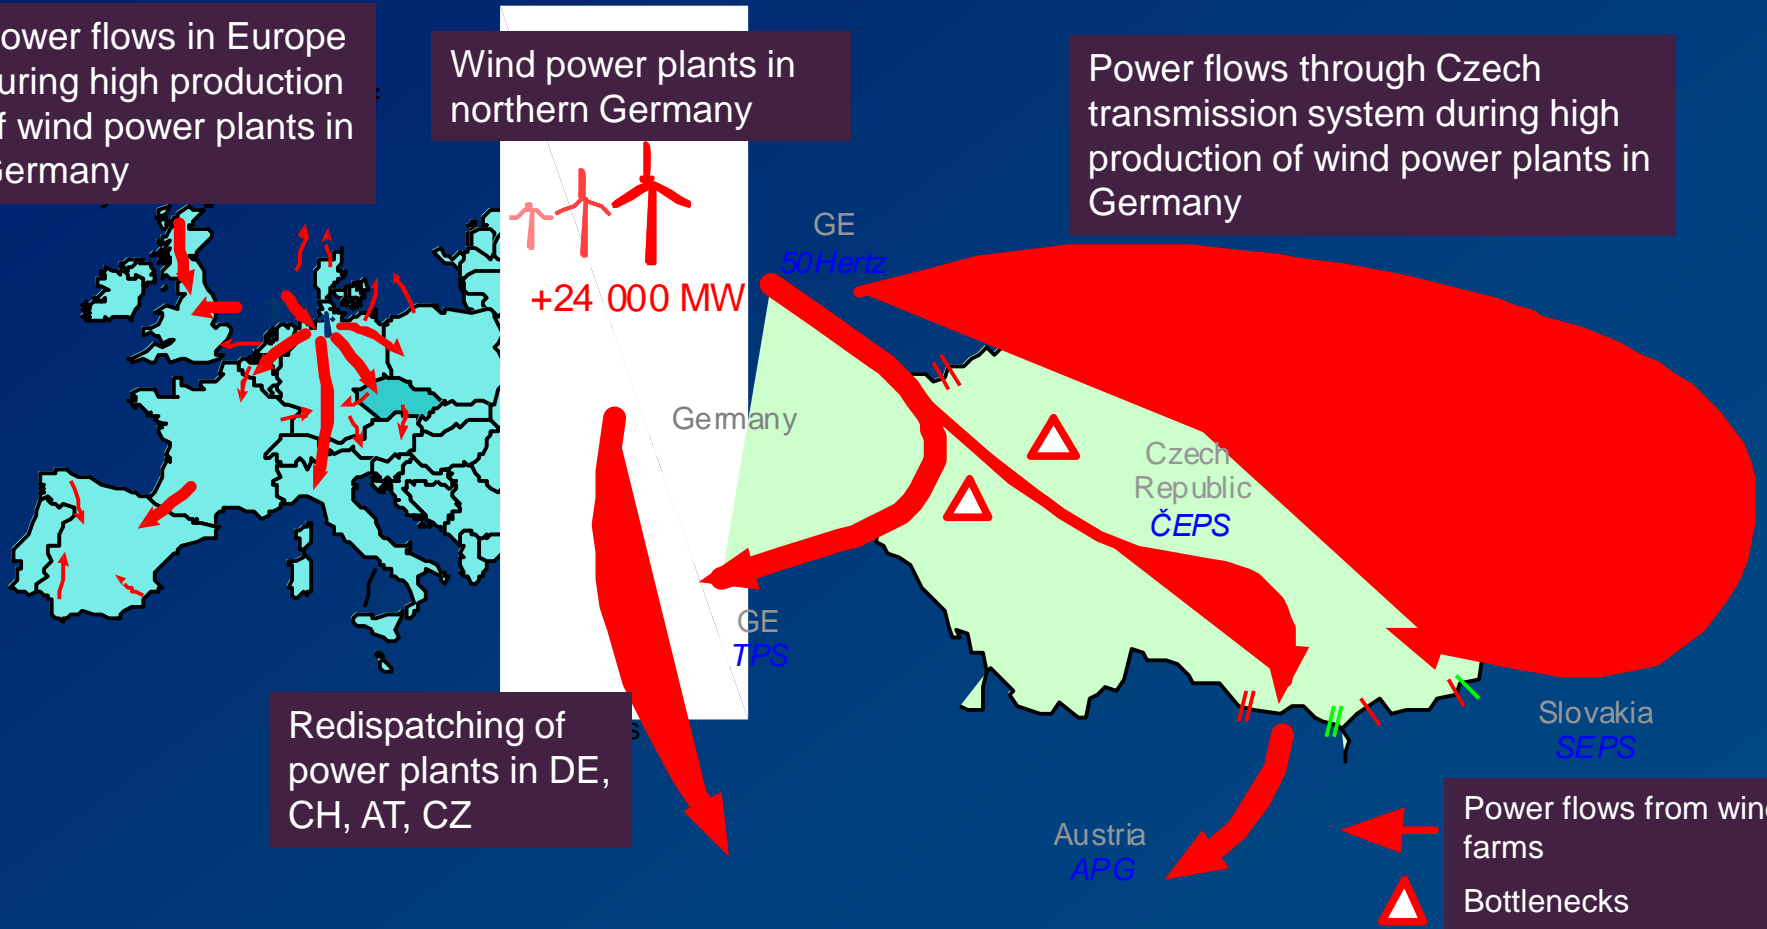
ower flows in Europe uring high production f wind power plants in ermany

Wind power plants in northern Germany

+24 000 MW

Power flows through Czech transmission system during high production of wind power plants in Germany

GE
50Hertz

Germany

Czech Republic
ČEPS

GE
TPS

Slovakia
SEPS

Austria
APG

Redispatching of power plants in DE, CH, AT, CZ

Power flows from win farms

Bottlenecks